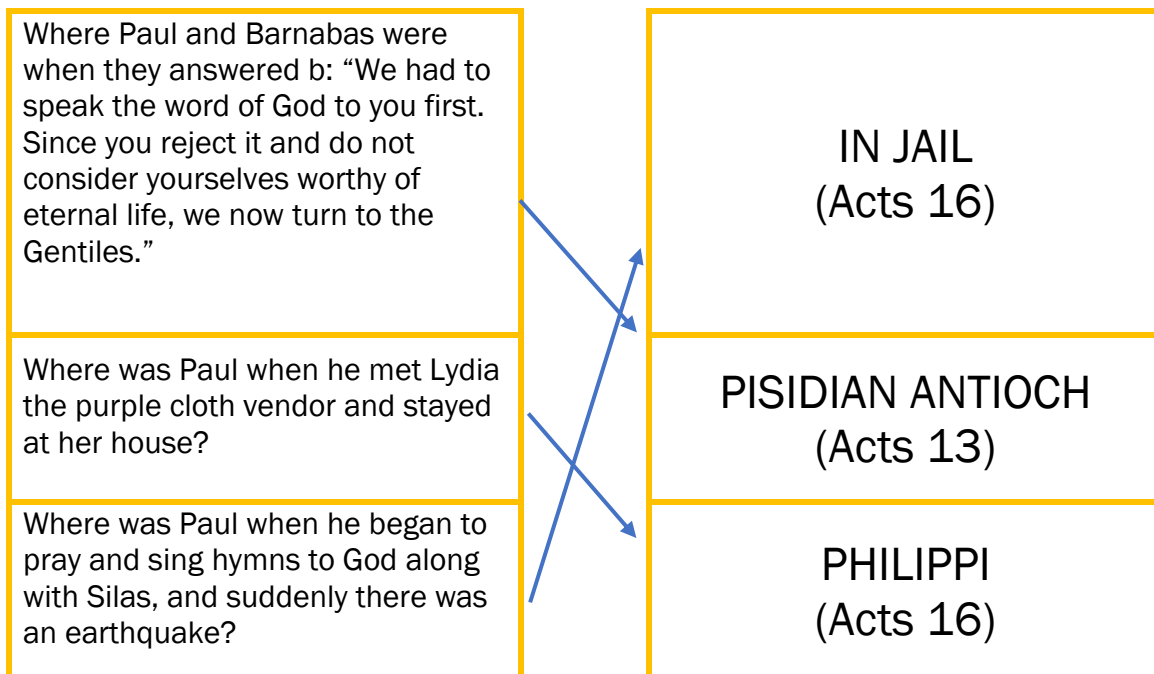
Where Paul and Barnabas were when they answered b: “We had to speak the word of God to you first. Since you reject it and do not consider yourselves worthy of eternal life, we now turn to the Gentiles.”

Where was Paul when he met Lydia the purple cloth vendor and stayed at her house?

Where was Paul when he began to pray and sing hymns to God along with Silas, and suddenly there was an earthquake?

IN JAIL
(Acts 16)

PISIDIAN ANTIOCH
(Acts 13)

PHILIPPI
(Acts 16)